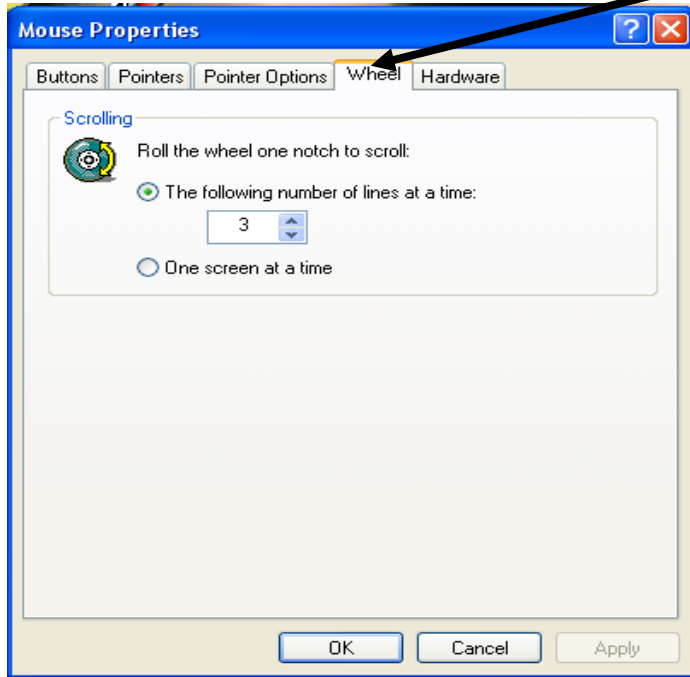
Mouse Properties

?

Buttons | Pointers | Pointer Options | Wheel | Hardware

Scrolling

Roll the wheel one notch to scroll:

The following number of lines at a time:

3

One screen at a time

OK Cancel Apply